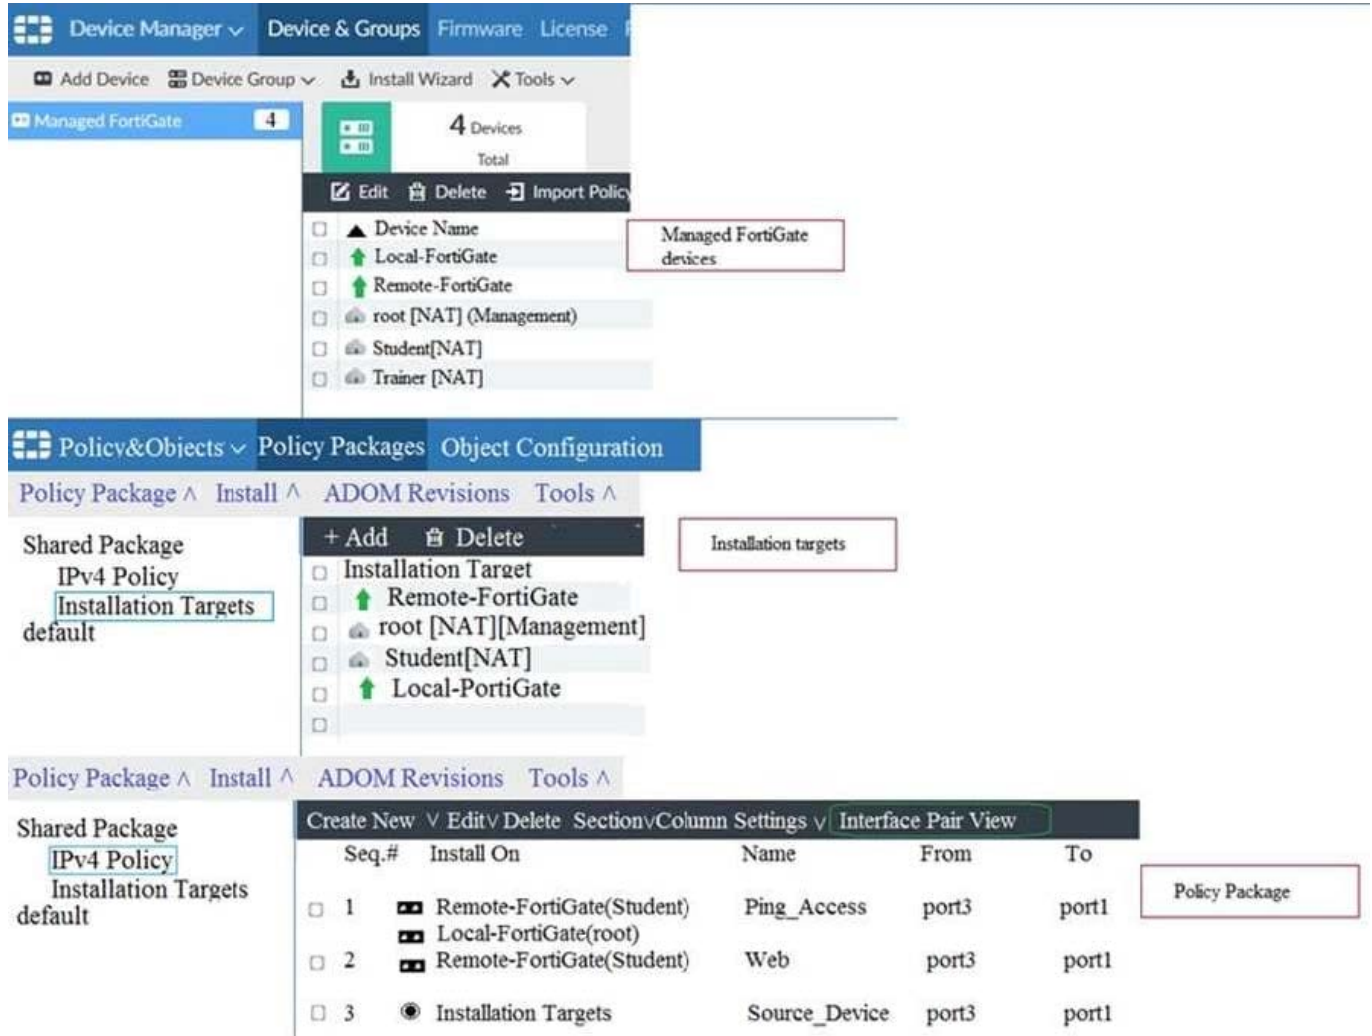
Device Manager ∨ Device & Groups Firmware License

Add Device Device Group ∨ Install Wizard Tools ∨

Managed FortiGate 4

4 Devices
Total

Edit Delete Import Polic

Device Name
Local-FortiGate
Remote-FortiGate
root [NAT] (Management)
Student[NAT]
Trainer [NAT]

Managed FortiGate devices

Policy&Objects ∨ Policy Packages Object Configuration

Policy Package ∧ Install ∧ ADOM Revisions Tools ∧

Shared Package
IPv4 Policy
Installation Targets
default

+ Add Delete

Installation Target
Remote-FortiGate
root [NAT][Management]
Student[NAT]
Local-PortiGate

Installation targets

Policy Package ∧ Install ∧ ADOM Revisions Tools ∧

Shared Package
IPv4 Policy
Installation Targets
default

Create New ∨ Edit∨ Delete Section∨Column Settings ∨ Interface Pair View

| Seq.# | Install On | Name | From | To |
|---|---|---|---|---|
| 1 | Remote-FortiGate(Student) Local-FortiGate(root) | Ping_Access | port3 | port1 |
| 2 | Remote-FortiGate(Student) | Web | port3 | port1 |
| 3 | Installation Targets | Source_Device | port3 | port1 |

Policy Package